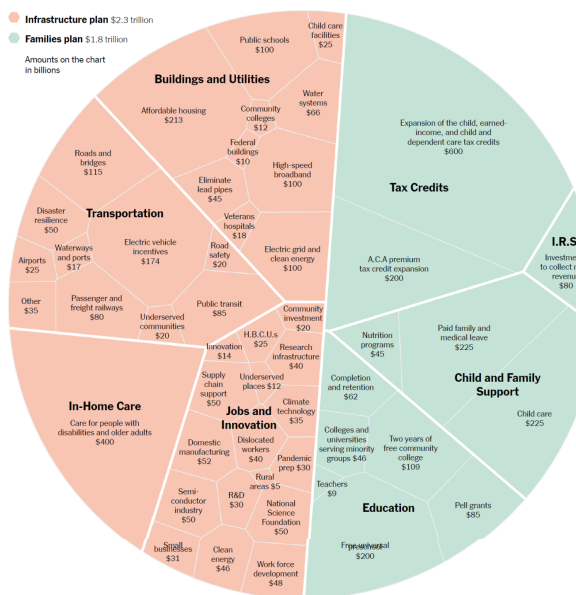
Infrastructure plan $2.3 trillion
Families plan $1.8 trillion
Amounts on the chart in billions

Buildings and Utilities
Public schools $100
Child care facilities $25
Affordable housing $213
Community colleges $12
Water systems $66
Federal buildings $10
Eliminate lead pipes $45
High-speed broadband $100
Veterans hospitals $18
Electric grid and clean energy $100

Transportation
Roads and bridges $115
Disaster resilience $50
Waterways and ports $17
Electric vehicle incentives $174
Road safety $20
Airports $25
Other $35
Passenger and freight railways $80
Underserved communities $20
Public transit $85
Community investment $20

In-Home Care
Care for people with disabilities and older adults $400

Jobs and Innovation
Innovation $14
H.B.C.U.s $25
Research infrastructure $40
Supply chain support $50
Underserved places $12
Climate technology $35
Domestic manufacturing $52
Dislocated workers $40
Pandemic prep $30
Rural areas $5
Semi-conductor industry $50
R&D $30
National Science Foundation $50
Small businesses $31
Clean energy $46
Work force development $48

Tax Credits
Expansion of the child, earned-income, and child and dependent care tax credits $600
A.C.A premium tax credit expansion $200

I.R.S
Investme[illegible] to collect r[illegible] revenu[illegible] $80

Child and Family Support
Nutrition programs $45
Paid family and medical leave $225
Child care $225

Education
Completion and retention $62
Colleges and universities serving minority groups $46
Two years of free community college $109
Teachers $9
Pell grants $85
Free universal preschool $200